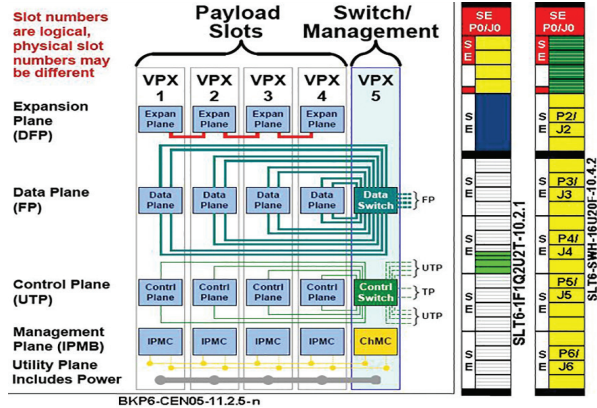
Slot numbers are logical, physical slot numbers may be different

Payload Slots

Switch/ Management

VPX 1

VPX 2

VPX 3

VPX 4

VPX 5

Expansion Plane (DFP)

Expan Plane

Expan Plane

Expan Plane

Expan Plane

Data Plane (FP)

Data Plane

Data Plane

Data Plane

Data Plane

Data Switch

FP

Control Plane (UTP)

Contrl Plane

Contrl Plane

Contrl Plane

Contrl Plane

Contrl Switch

UTP

TP

UTP

Management Plane (IPMB)

IPMC

IPMC

IPMC

IPMC

ChMC

Utility Plane Includes Power

BKP6-CEN05-11.2.5-n

SE P0/J0

S E

S E

S E

S E

S E

S E

SLT6-1F1Q2U2T-10.2.1

SE P0/J0

S E

S E

P2/ J2

S E

P3/ J3

S E

P4/ J4

P5/ J5

S E

P6/ J6

SLT6-SWH-16U20F-10.4.2